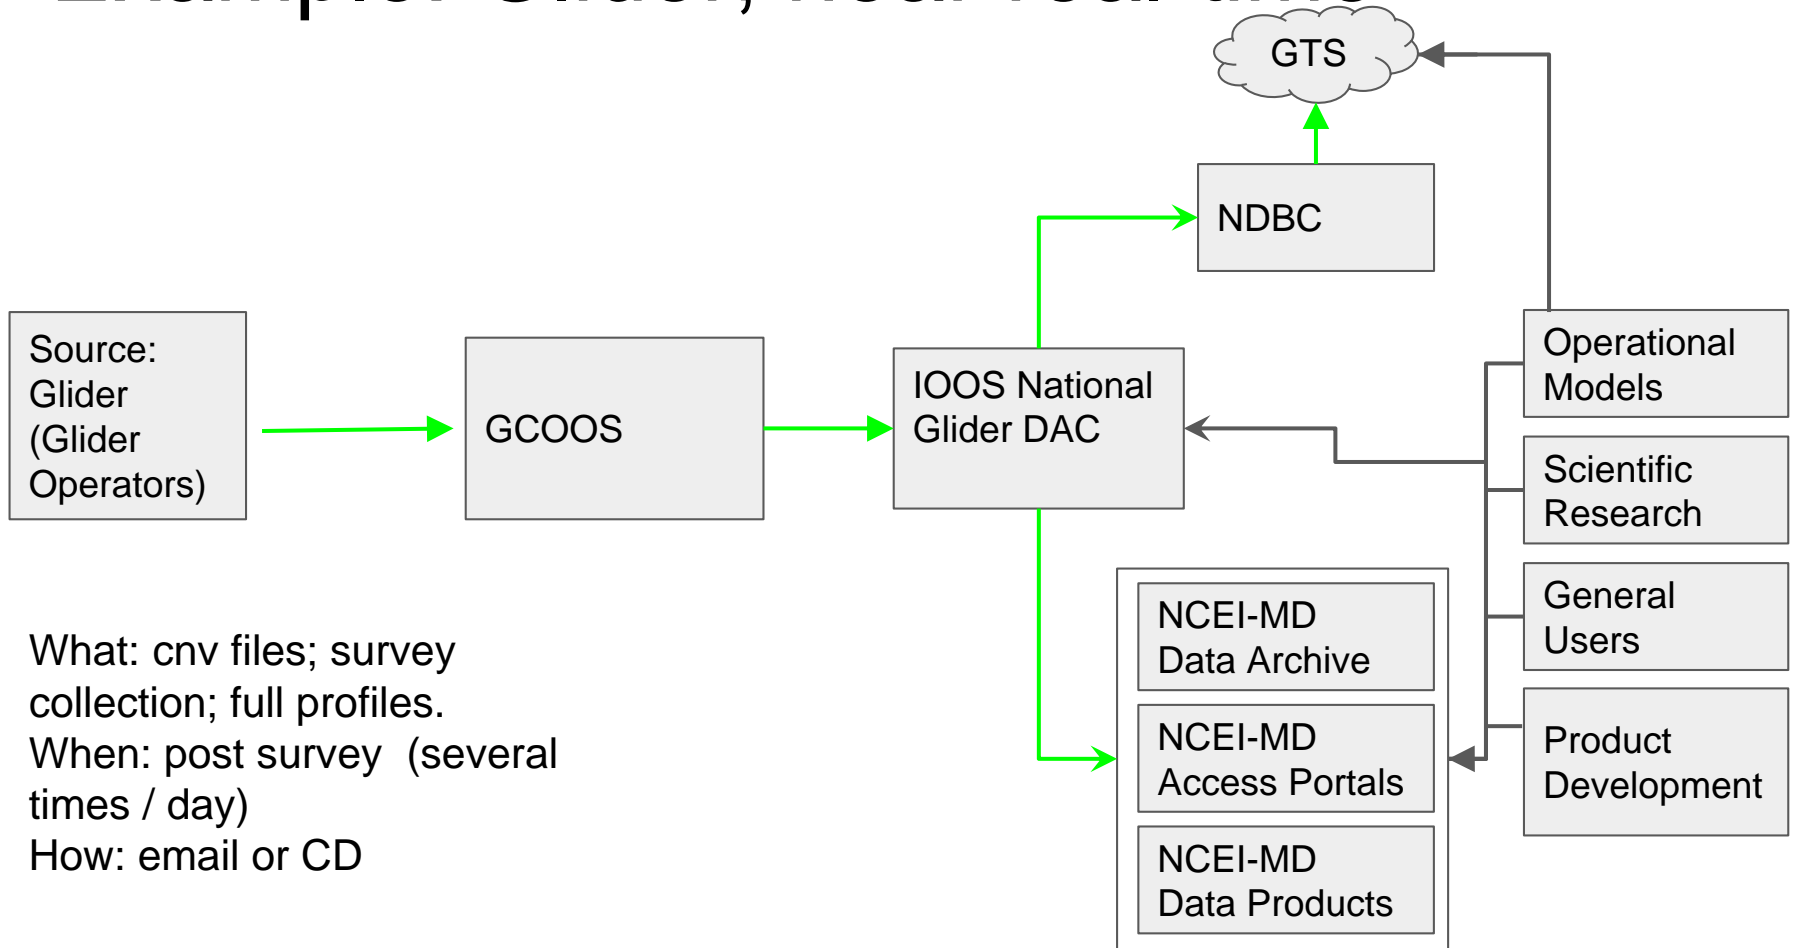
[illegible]

GTS

NDBC

Source: Glider (Glider Operators)

GCOOS

IOOS National Glider DAC

Operational Models

Scientific Research

General Users

Product Development

NCEI-MD Data Archive

NCEI-MD Access Portals

NCEI-MD Data Products

What: cnv files; survey collection; full profiles.
When: post survey (several times / day)
How: email or CD